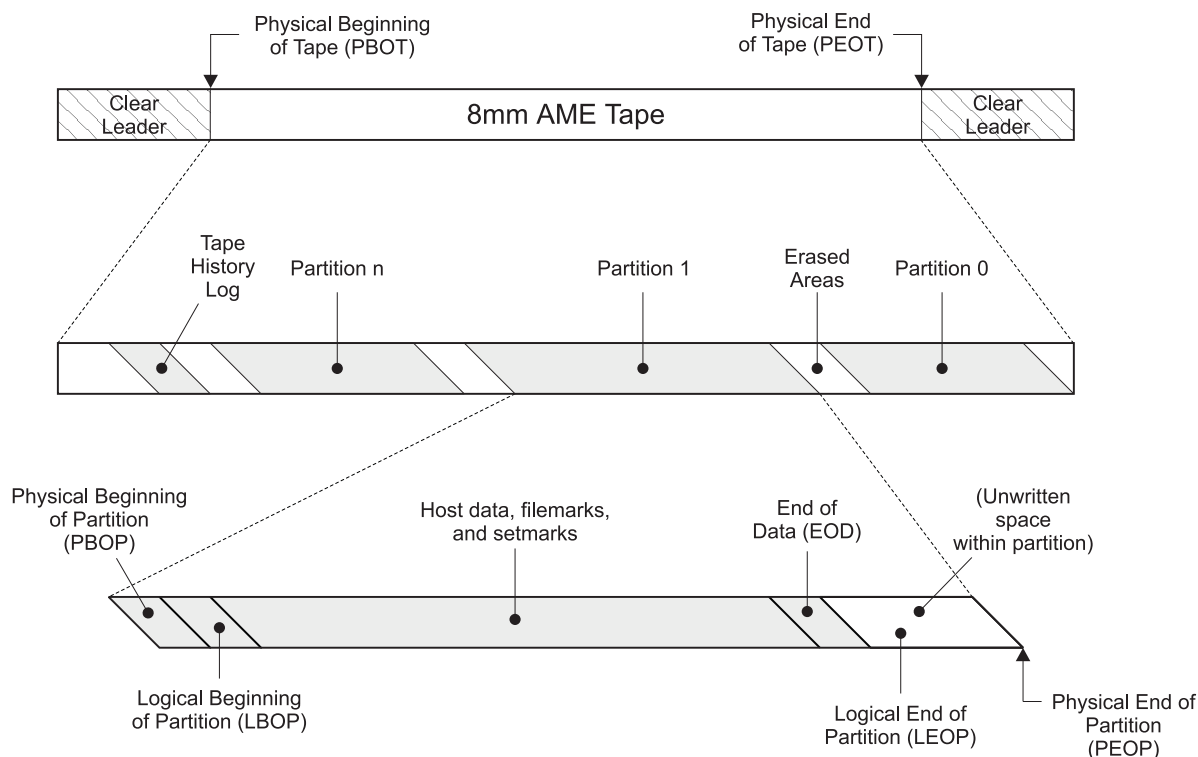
Physical Beginning of Tape (PBOT)

Physical End of Tape (PEOT)

Clear Leader

8mm AME Tape

Clear Leader

Tape History Log

Partition n

Partition 1

Erased Areas

Partition 0

Physical Beginning of Partition (PBOP)

Host data, filemarks, and setmarks

End of Data (EOD)

(Unwritten space within partition)

Logical Beginning of Partition (LBOP)

Logical End of Partition (LEOP)

Physical End of Partition (PEOP)